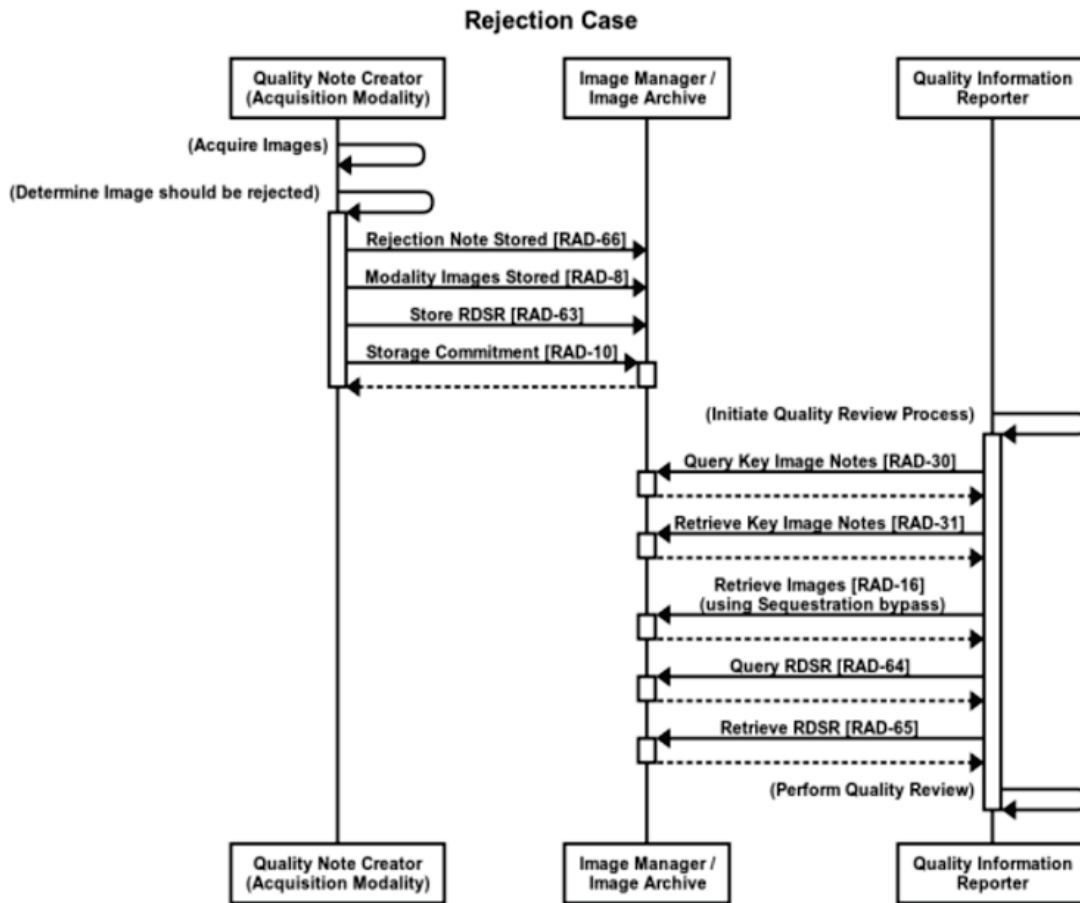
Rejection Case

Quality Note Creator (Acquisition Modality)

Image Manager / Image Archive

Quality Information Reporter

(Acquire Images)

(Determine Image should be rejected)

Rejection Note Stored [RAD-66]

Modality Images Stored [RAD-8]

Store RDSR [RAD-63]

Storage Commitment [RAD-10]

(Initiate Quality Review Process)

Query Key Image Notes [RAD-30]

Retrieve Key Image Notes [RAD-31]

Retrieve Images [RAD-16] (using Sequestration bypass)

Query RDSR [RAD-64]

Retrieve RDSR [RAD-65]

(Perform Quality Review)

Quality Note Creator (Acquisition Modality)

Image Manager / Image Archive

Quality Information Reporter